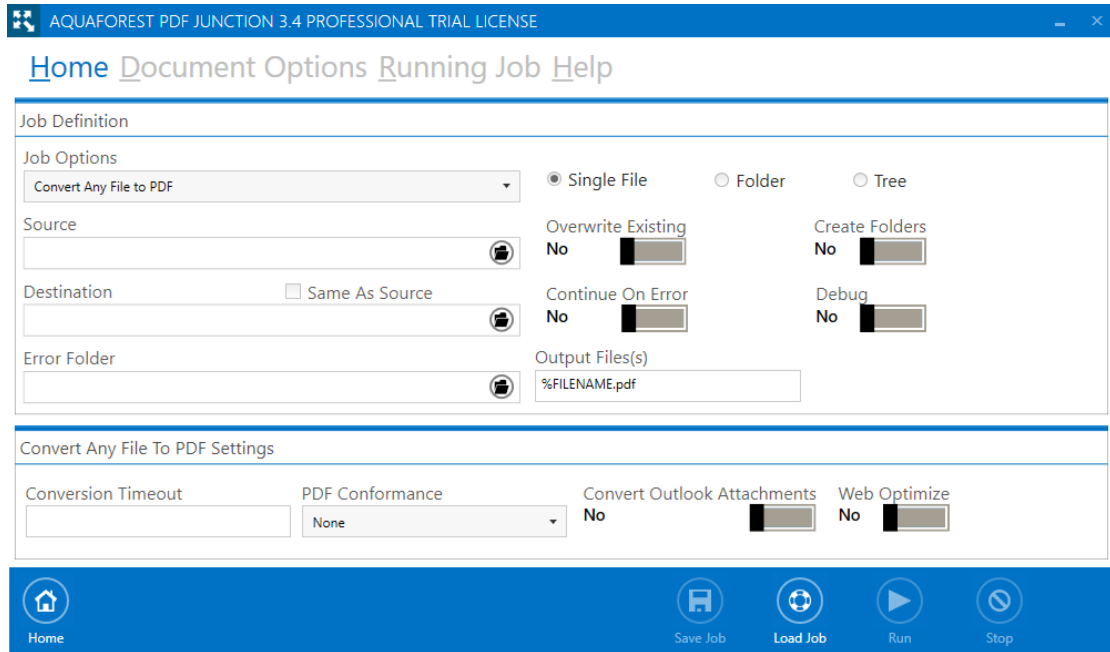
AQUAFOREST PDF JUNCTION 3.4 PROFESSIONAL TRIAL LICENSE

Home Document Options Running Job Help

Job Definition

Job Options
Convert Any File to PDF

Single File
Folder
Tree

Source

Overwrite Existing
No

Create Folders
No

Destination
Same As Source

Continue On Error
No

Debug
No

Error Folder

Output Files(s)
%FILENAME.pdf

Convert Any File To PDF Settings

Conversion Timeout

PDF Conformance
None

Convert Outlook Attachments
No

Web Optimize
No

Home
Save Job
Load Job
Run
Stop